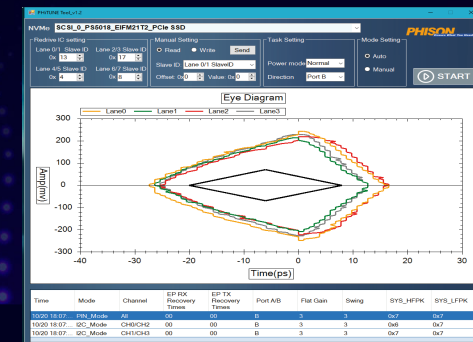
PHITUNE Tool v1.2

NVMe SCSI_0_PS5018_EIFM21T2_PCIe SSD

PHISON

Redrive IC setting
Lane 0/1 Slave ID 0x 13
Lane 2/3 Slave ID 0x 15
Lane 4/5 Slave ID 0x 4
Lane 6/7 Slave ID 0x 6

Manual Setting
Read Write Send
Slave ID Lane 0/1 SlaveID
Offset 0x 0 Value 0x 0

Task Setting
Power mode Normal
Direction Port B

Mode Setting
Auto
Manual

START

Eye Diagram
Lane0 Lane1 Lane2 Lane3

300
200
100
0
-100
-200
-300
Amp(mV)

-40 -30 -20 -10 0 10 20 30 40
Time(ps)

| Time | Mode | Channel | EP RX Recovery Times | EP TX Recovery Times | Port A/B | Flat Gain | Swing | SYS_HFPK | SYS_LFPK |
|---|---|---|---|---|---|---|---|---|---|
| 10/20 18:07:... | PIN_Mode | All | 00 | 00 | B | 3 | 3 | 0x7 | 0x7 |
| 10/20 18:07:... | I2C_Mode | CH0/CH2 | 00 | 00 | B | 3 | 3 | 0x6 | 0x7 |
| 10/20 18:07:... | I2C_Mode | CH1/CH3 | 00 | 00 | B | 3 | 3 | 0x7 | 0x7 |